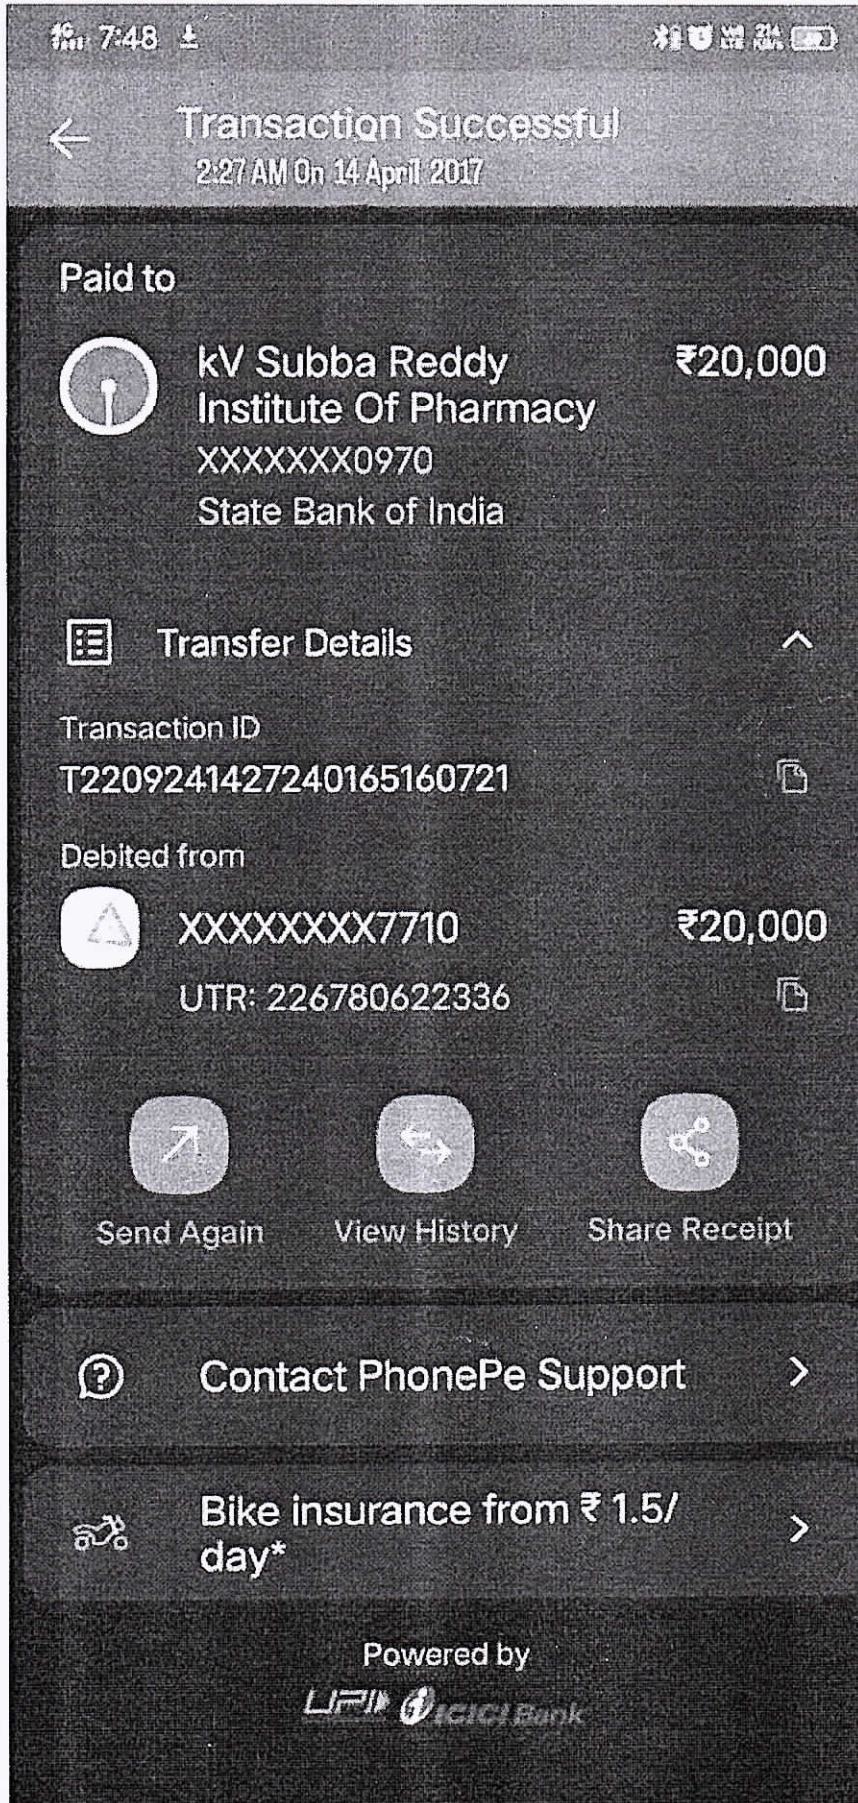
7:48

Transaction Successful
2:27 AM On 14 April 2017

Paid to

kV Subba Reddy Institute Of Pharmacy ₹20,000
XXXXXXX0970
State Bank of India

Transfer Details

Transaction ID
T2209241427240165160721

Debited from
XXXXXXXX7710 ₹20,000
UTR: 226780622336

Send Again
View History
Share Receipt

Contact PhonePe Support

Bike insurance from ₹ 1.5/ day*

Powered by
UPI ICICI Bank